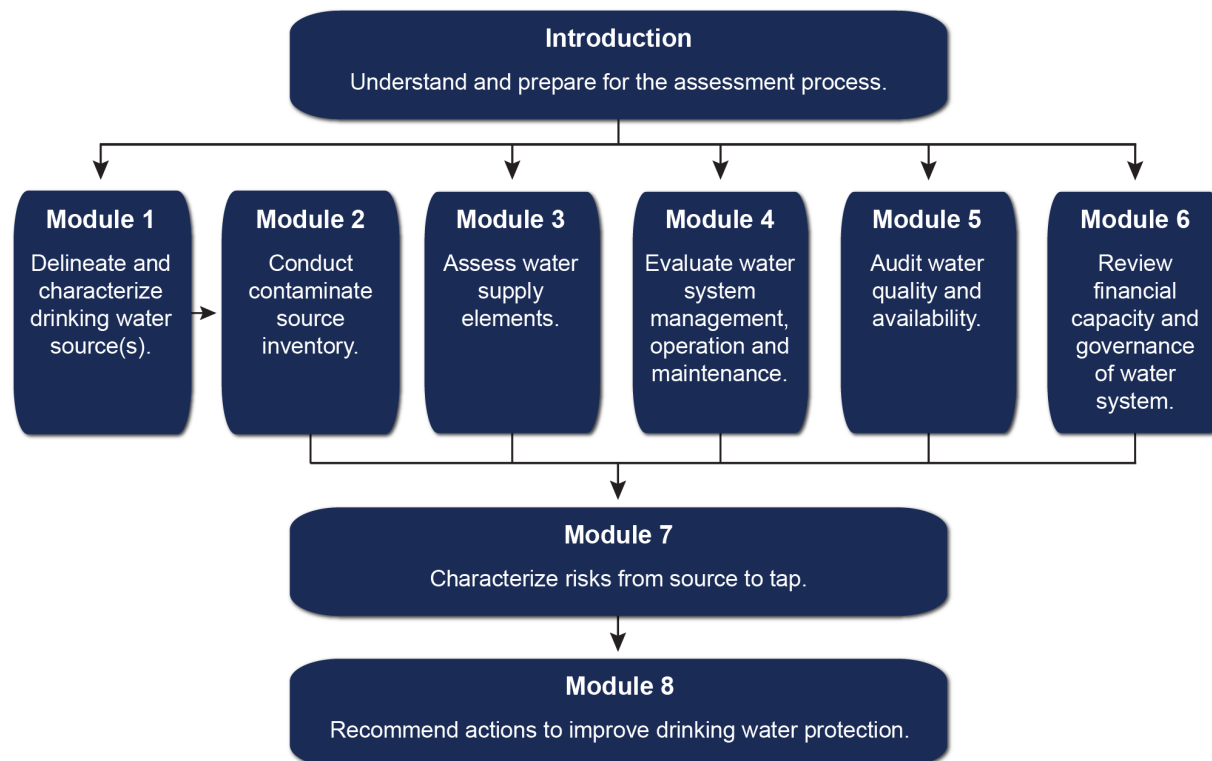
Introduction

Understand and prepare for the assessment process.

Module 1

Delineate and characterize drinking water source(s).

Module 2

Conduct contaminate source inventory.

Module 3

Assess water supply elements.

Module 4

Evaluate water system management, operation and maintenance.

Module 5

Audit water quality and availability.

Module 6

Review financial capacity and governance of water system.

Module 7

Characterize risks from source to tap.

Module 8

Recommend actions to improve drinking water protection.